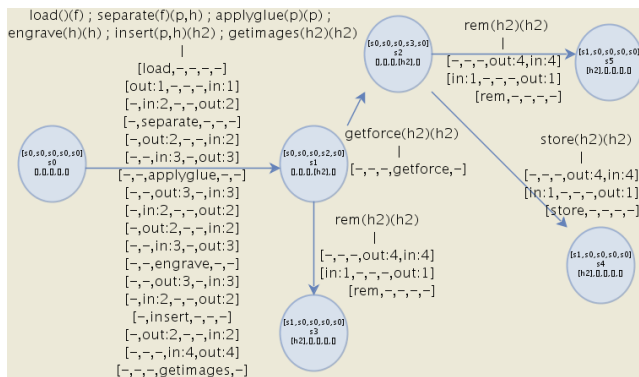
load()(f) ; separate(f)(p,h) ; applyglue(p)(p) ; engrave(h)(h) ; insert(p,h)(h2) ; getimages(h2)(h2)
|
[load,–,–,–,–]
[out:1,–,–,–,in:1]
[–,in:2,–,–,out:2]
[–,separate,–,–,–]
[–,out:2,–,–,in:2]
[–,–,in:3,–,out:3]
[–,–,applyglue,–,–]
[–,–,out:3,–,in:3]
[–,in:2,–,–,out:2]
[–,out:2,–,–,in:2]
[–,–,in:3,–,out:3]
[–,–,engrave,–,–]
[–,–,out:3,–,in:3]
[–,in:2,–,–,out:2]
[–,insert,–,–,–]
[–,out:2,–,–,in:2]
[–,–,–,in:4,out:4]
[–,–,–,getimages,–]

[s0,s0,s0,s0,s0]
s0
[],[],[],[],[]

[s0,s0,s0,s2,s0]
s1
[],[],[],[h2],[]

getforce(h2)(h2)
|
[–,–,–,getforce,–]

[s0,s0,s0,s3,s0]
s2
[],[],[],[h2],[]

rem(h2)(h2)
|
[–,–,–,out:4,in:4]
[in:1,–,–,–,out:1]
[rem,–,–,–,–]

[s1,s0,s0,s0,s0]
s5
[h2],[],[],[],[]

store(h2)(h2)
|
[–,–,–,out:4,in:4]
[in:1,–,–,–,out:1]
[store,–,–,–,–]

[s1,s0,s0,s0,s0]
s4
[h2],[],[],[],[]

rem(h2)(h2)
|
[–,–,–,out:4,in:4]
[in:1,–,–,–,out:1]
[rem,–,–,–,–]

[s1,s0,s0,s0,s0]
s3
[h2],[],[],[],[]